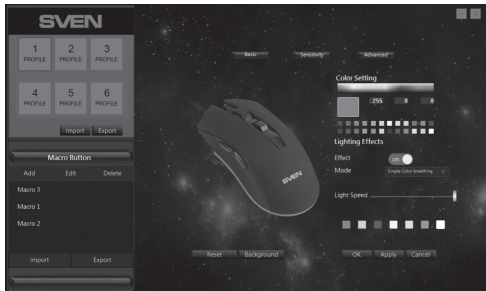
SVEN

1
PROFILE

2
PROFILE

3
PROFILE

4
PROFILE

5
PROFILE

6
PROFILE

Import Export

Macro Button

Add Edit Delete

Macro 3
Macro 1
Macro 2

Import Export

Basic Sensitivity Advanced

Color Setting

255 0 0

Lighting Effects

Effect ON

Mode Single Color breathing

Light Speed

SVEN

Reset Background

OK Apply Cancel